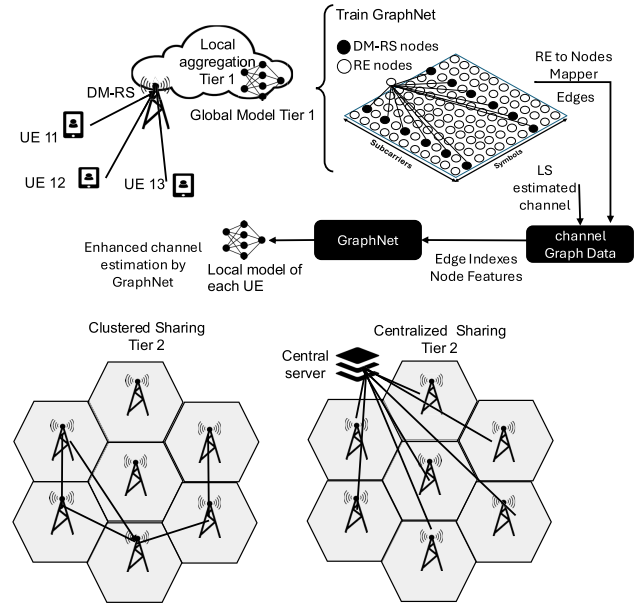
Local aggregation Tier 1

DM-RS

Global Model Tier 1

UE 11

UE 12

UE 13

Train GraphNet

DM-RS nodes

RE nodes

RE to Nodes Mapper

Edges

Subcarriers

Symbols

LS estimated channel

channel Graph Data

GraphNet

Edge Indexes Node Features

Enhanced channel estimation by GraphNet

Local model of each UE

Clustered Sharing Tier 2

Centralized Sharing Tier 2

Central server